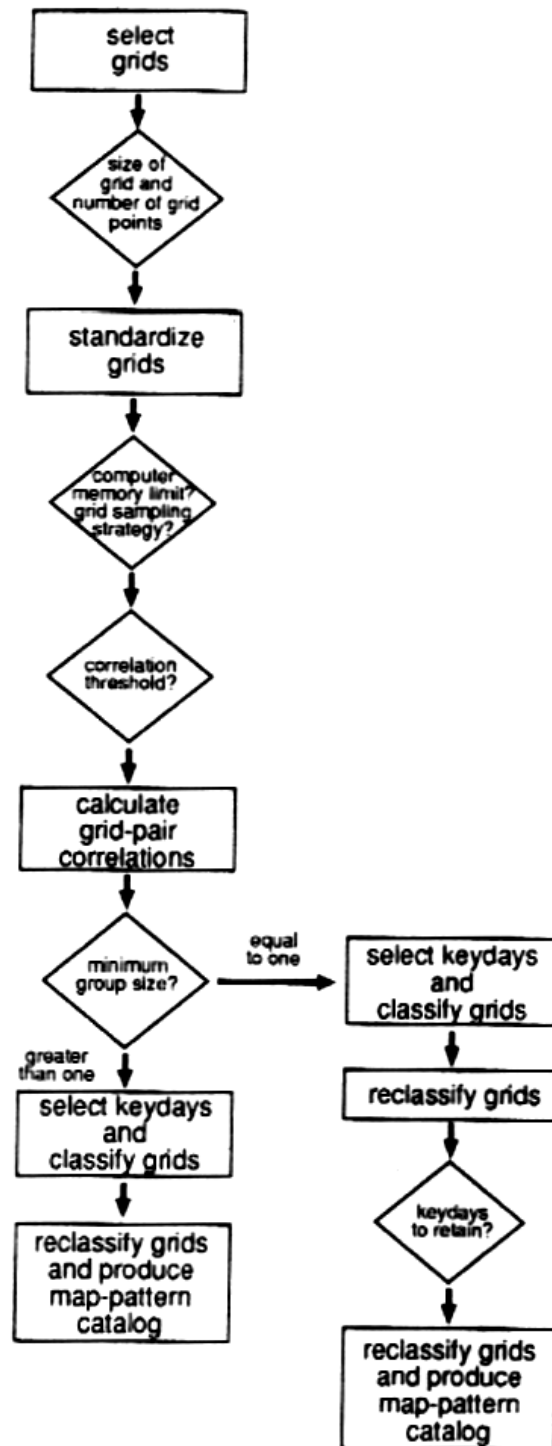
select grids

size of grid and number of grid points

standardize grids

computer memory limit? grid sampling strategy?

correlation threshold?

calculate grid-pair correlations

minimum group size?

equal to one

greater than one

select keydays and classify grids

reclassify grids and produce map-pattern catalog

select keydays and classify grids

reclassify grids

keydays to retain?

reclassify grids and produce map-pattern catalog